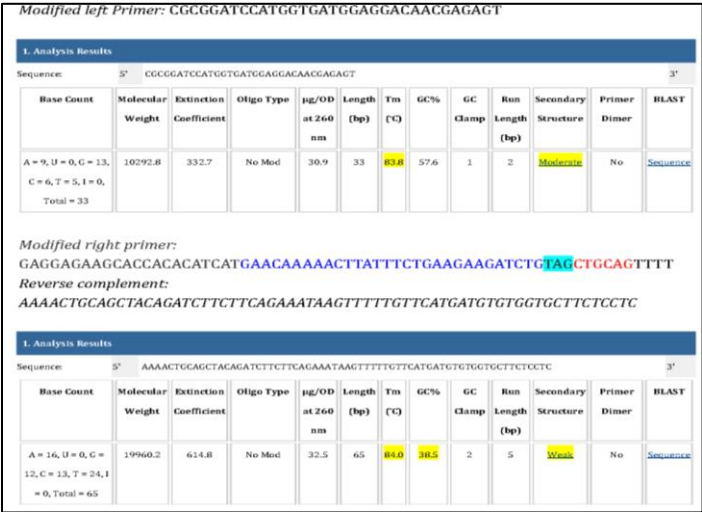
Modified left Primer: CGCGGATCCATGGTGATGGAGGACAACGAGAGT

1. Analysis Results

Sequence: 5' CGCGGATCCATGGTGATGGAGGACAACGAGAGT 3'

| Base Count | Molecular Weight | Extinction Coefficient | Oligo Type | µg/OD at 260 nm | Length (bp) | Tm (°C) | GC% | GC Clamp | Run Length (bp) | Secondary Structure | Primer Dimer | BLAST |
|---|---|---|---|---|---|---|---|---|---|---|---|---|
| A = 9, U = 0, G = 13, C = 6, T = 5, I = 0, Total = 33 | 10292.8 | 332.7 | No Mod | 30.9 | 33 | 83.8 | 57.6 | 1 | 2 | Moderate | No | Sequence |

Modified right primer:
GAGGAGAAGCACCACACATCATGAACAAAAACTTATTTCTGAAGAAGATCTGTAGCTGCAGTTTT
Reverse complement:
AAAACTGCAGCTACAGATCTTCTTCAGAAATAAGTTTTTGTTCATGATGTGTGGTGCTTCTCCTC

1. Analysis Results

Sequence: 5' AAAACTGCAGCTACAGATCTTCTTCAGAAATAAGTTTTTGTTCATGATGTGTGGTGCTTCTCCTC 3'

| Base Count | Molecular Weight | Extinction Coefficient | Oligo Type | µg/OD at 260 nm | Length (bp) | Tm (°C) | GC% | GC Clamp | Run Length (bp) | Secondary Structure | Primer Dimer | BLAST |
|---|---|---|---|---|---|---|---|---|---|---|---|---|
| A = 16, U = 0, G = 12, C = 13, T = 24, I = 0, Total = 65 | 19960.2 | 614.8 | No Mod | 32.5 | 65 | 84.0 | 38.5 | 2 | 5 | Weak | No | Sequence |